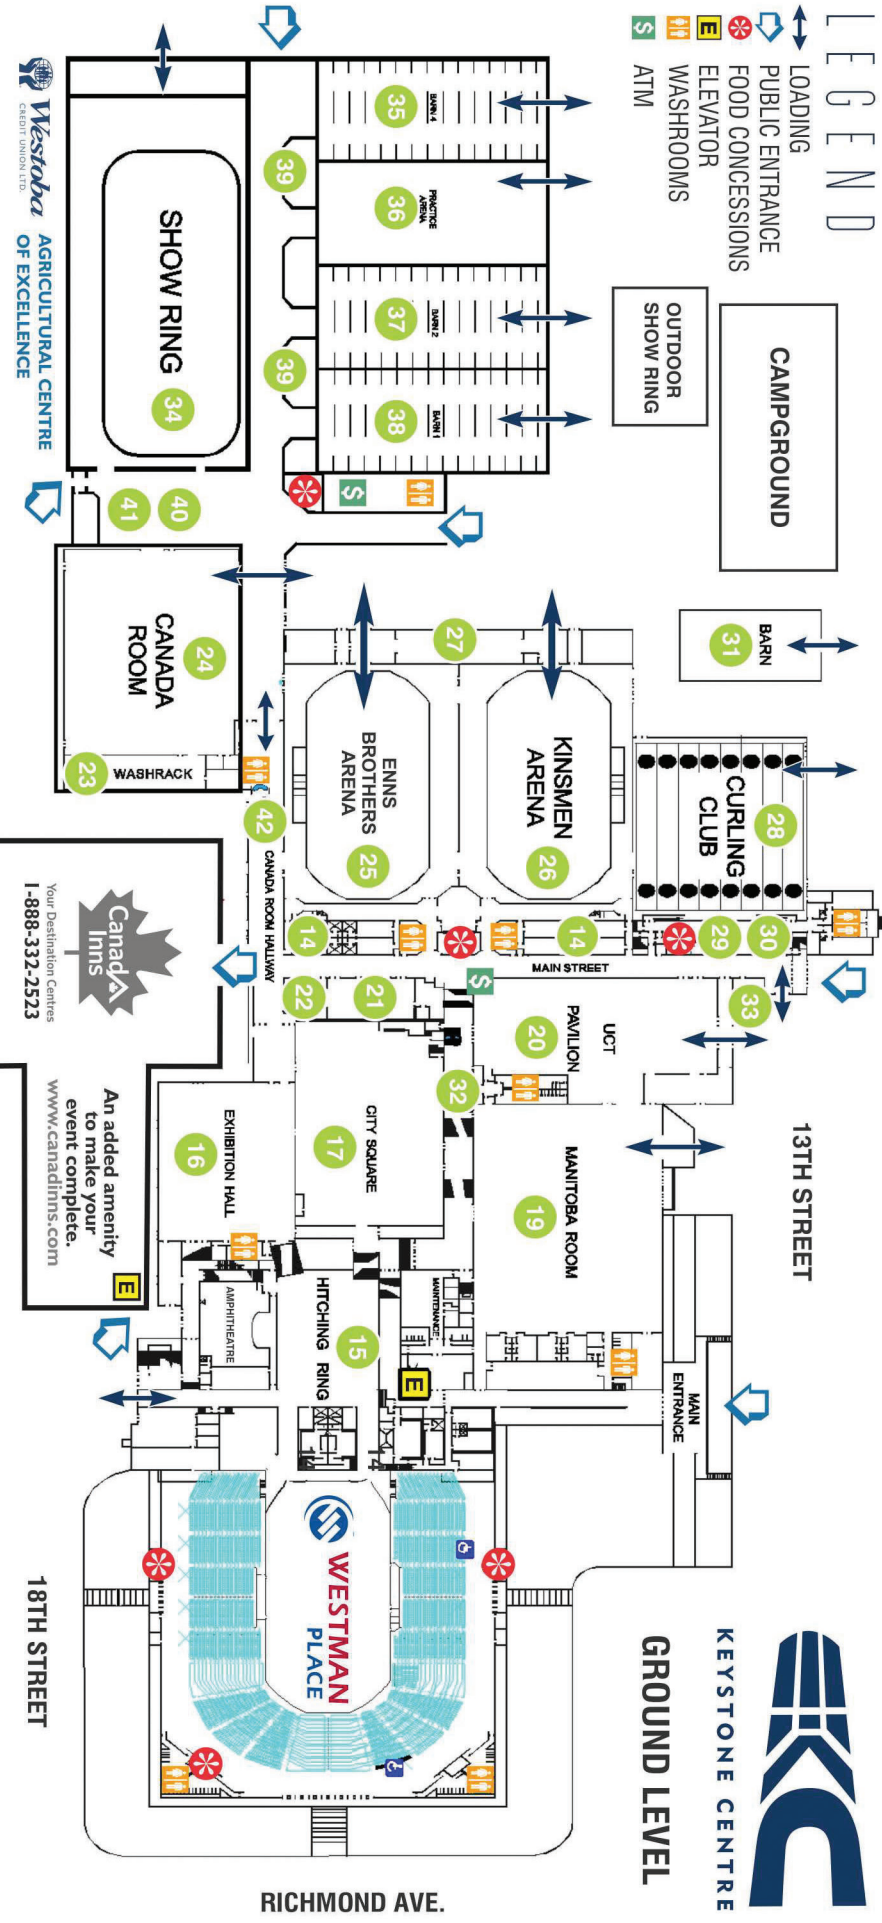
LEGEND
LOADING
PUBLIC ENTRANCE
FOOD CONCESSIONS
E ELEVATOR
WASHROOMS
$ ATM

CAMPGROUND
OUTDOOR SHOW RING
35 BARN 4
36 PRACTICE ARENA
37 BARN 2
38 BARN 1
39
39
SHOW RING 34
40
41
Westoba CREDIT UNION LTD.
AGRICULTURAL CENTRE OF EXCELLENCE
31 BARN
27
24 CANADA ROOM
23 WASHRACK
ENNS BROTHERS ARENA 25
KINSMEN ARENA 26
CURLING CLUB 28
29
30
42
CANADA ROOM HALLWAY
14
14
MAIN STREET
22
21
33
UCT PAVILION 20
32
Canada Inns
Your Destination Centres
1-888-332-2523
An added amenity to make your event complete.
www.canadinns.com
16 EXHIBITION HALL
17 CITY SQUARE
19 MANITOBA ROOM
13TH STREET
AMPHITHEATRE
HITCHING RING 15
MAINTENANCE
E
MAIN ENTRANCE
WESTMAN PLACE
18TH STREET
KEYSTONE CENTRE
GROUND LEVEL
RICHMOND AVE.